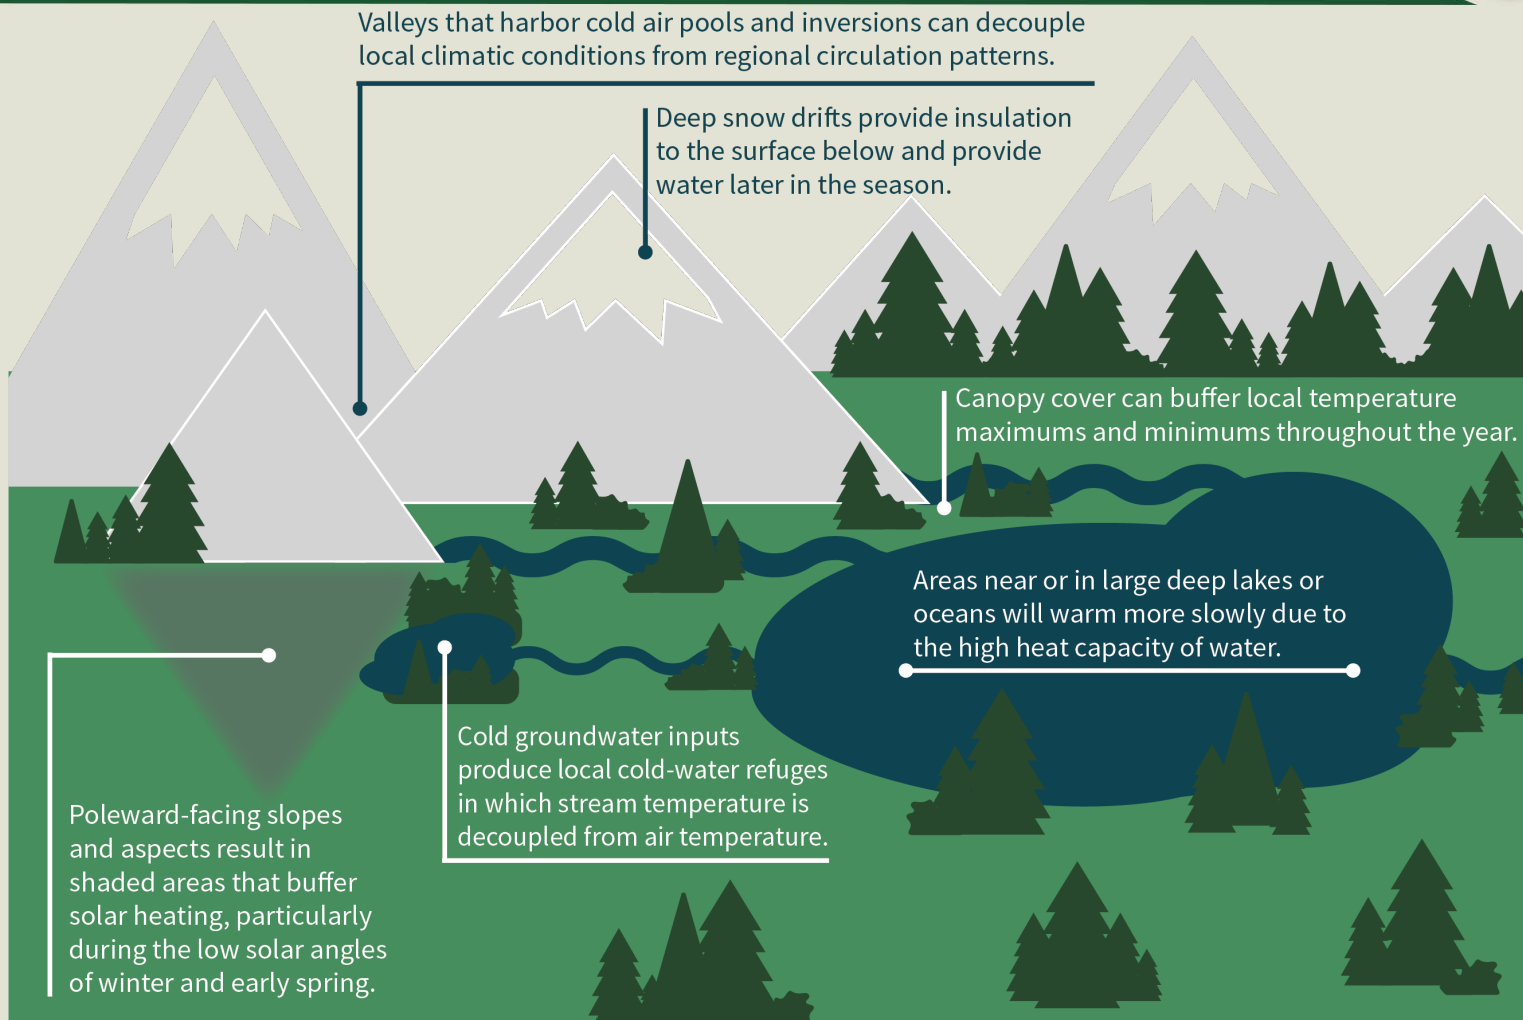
Valleys that harbor cold air pools and inversions can decouple local climatic conditions from regional circulation patterns.

Deep snow drifts provide insulation to the surface below and provide water later in the season.

Canopy cover can buffer local temperature maximums and minimums throughout the year.

Areas near or in large deep lakes or oceans will warm more slowly due to the high heat capacity of water.

Cold groundwater inputs produce local cold-water refuges in which stream temperature is decoupled from air temperature.

Poleward-facing slopes and aspects result in shaded areas that buffer solar heating, particularly during the low solar angles of winter and early spring.